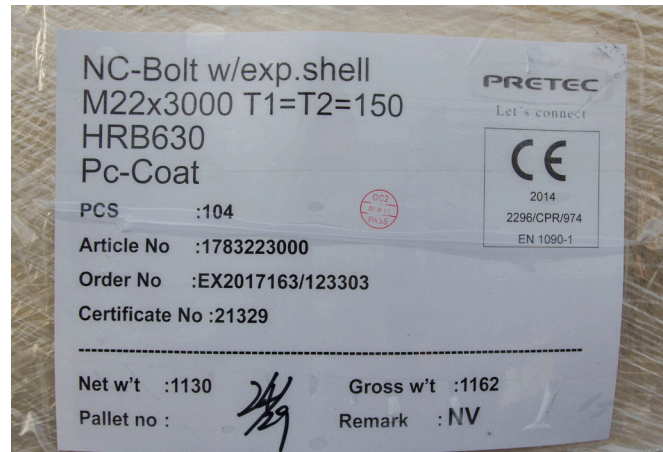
NC-Bolt w/exp.shell
M22x3000 T1=T2=150
HRB630
Pc-Coat

PRETEC
Let's connect

CE
2014
2296/CPR/974
EN 1090-1

PCS :104

QC2
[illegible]
PASS

Article No :1783223000

Order No :EX2017163/123303

Certificate No :21329

Net w't :1130

24/29

Gross w't :1162

Pallet no :

Remark : NV